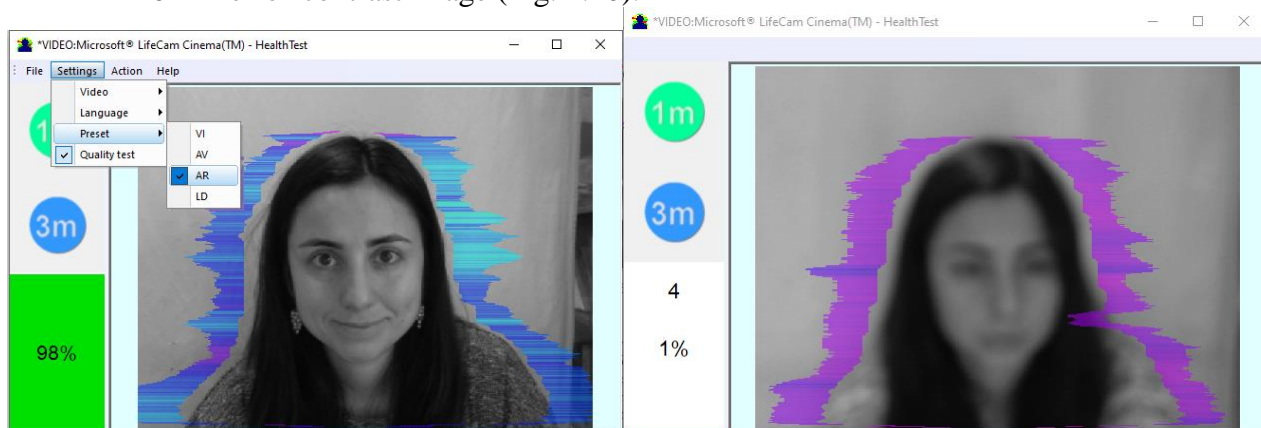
*VIDEO:Microsoft® LifeCam Cinema(TM) - HealthTest

File Settings Action Help

Video
Language
Preset
Quality test

VI
AV
AR
LD

1m

3m

98%

*VIDEO:Microsoft® LifeCam Cinema(TM) - HealthTest

1m

3m

4

1%